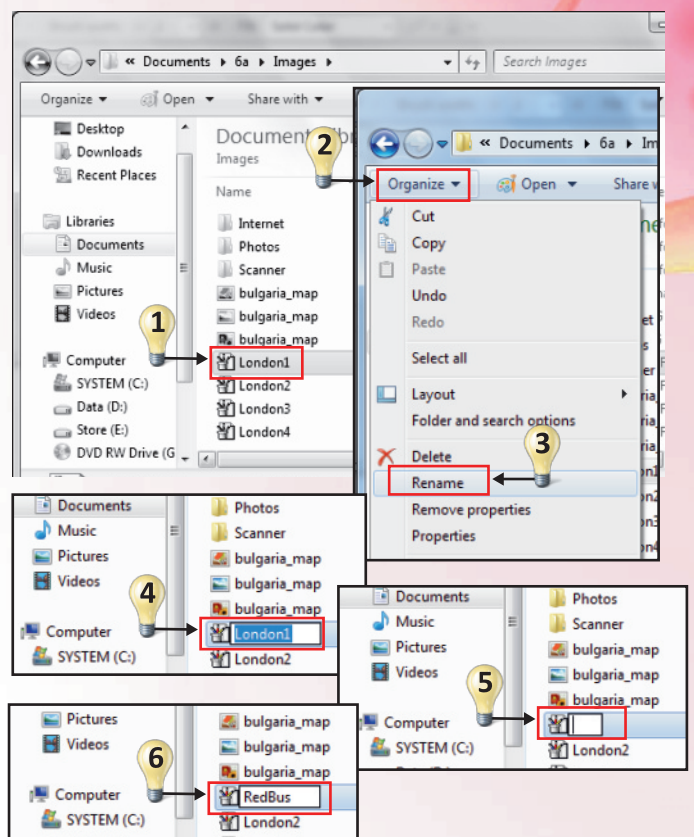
« Documents ▸ 6a ▸ Images ▸

Search Images

Organize ▾ Open ▾ Share with ▾

Desktop
Downloads
Recent Places

Libraries
Documents
Music
Pictures
Videos

Computer
SYSTEM (C:)
Data (D:)
Store (E:)
DVD RW Drive (G

Documents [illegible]
Images

Name

Internet
Photos
Scanner
bulgaria_map
bulgaria_map
bulgaria_map
London1
London2
London3
London4

1

2

« Documents ▸ 6a ▸ Im

Organize ▾ Open ▾ Share w

Cut
Copy
Paste
Undo
Redo
Select all
Layout
Folder and search options
Delete
Rename
Remove properties
Properties

3

Documents
Music
Pictures
Videos
Computer
SYSTEM (C:)

Photos
Scanner
bulgaria_map
bulgaria_map
bulgaria_map
London1
London2

4

Documents
Music
Pictures
Videos
Computer
SYSTEM (C:)

Photos
Scanner
bulgaria_map
bulgaria_map
bulgaria_map
London2

5

Pictures
Videos
Computer
SYSTEM (C:)

bulgaria_map
bulgaria_map
bulgaria_map
RedBus
London2

6